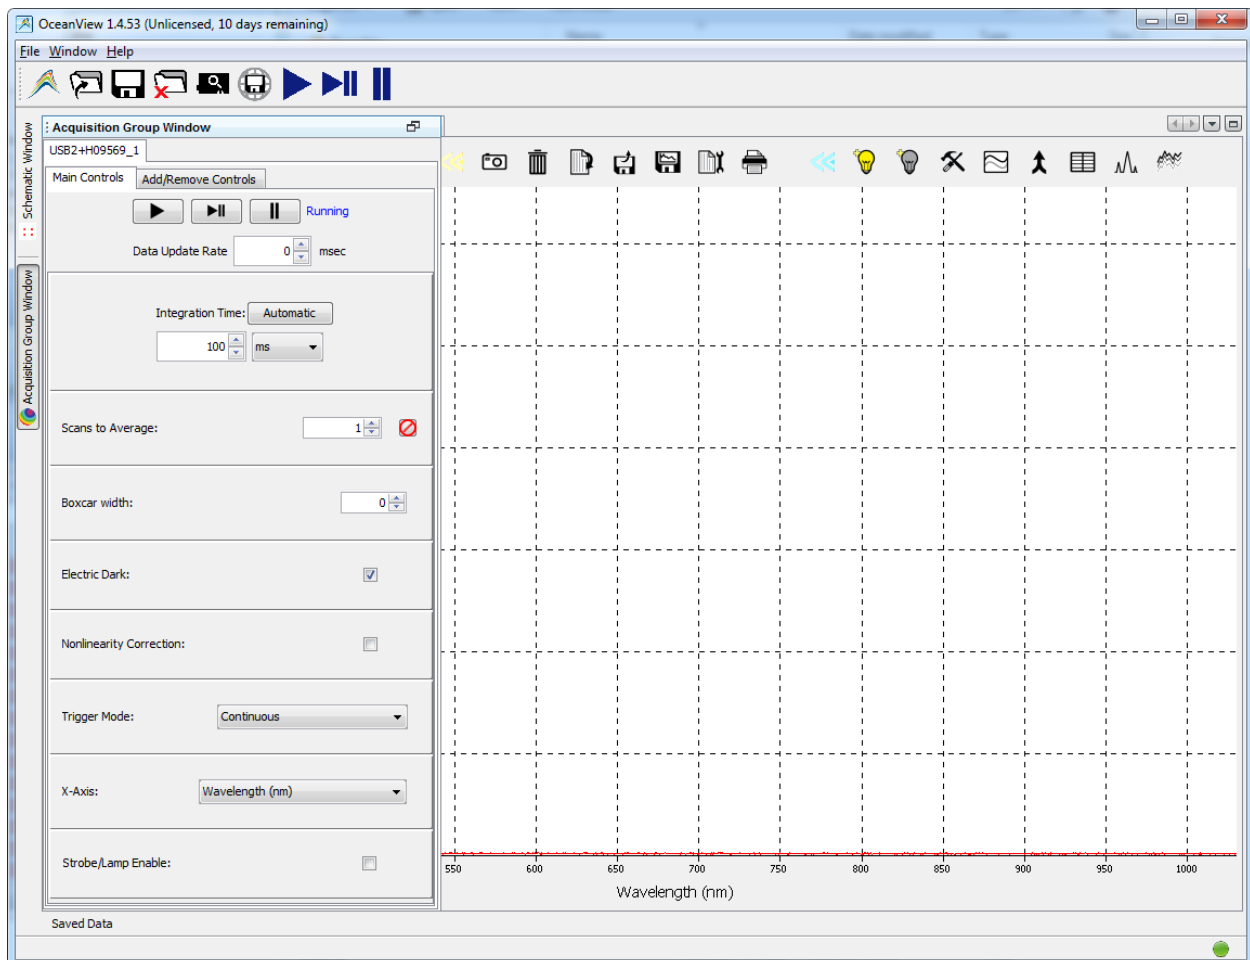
OceanView 1.4.53 (Unlicensed, 10 days remaining)

File Window Help

Schematic Window

Acquisition Group Window

Acquisition Group Window

USB2+H09569_1

Main Controls Add/Remove Controls

Running

Data Update Rate 0 msec

Integration Time: Automatic

100 ms

Scans to Average: 1

Boxcar width: 0

Electric Dark:

Nonlinearity Correction:

Trigger Mode: Continuous

X-Axis: Wavelength (nm)

Strobe/Lamp Enable:

Saved Data

550 600 650 700 750 800 850 900 950 1000

Wavelength (nm)